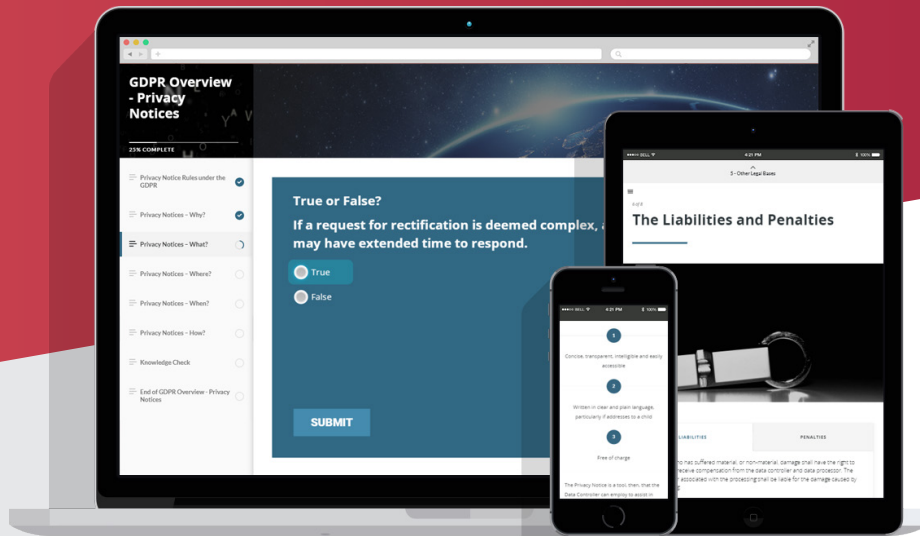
GDPR Overview - Privacy Notices

25% COMPLETE

Privacy Notice Rules under the GDPR

Privacy Notices – Why?

Privacy Notices – What?

Privacy Notices – Where?

Privacy Notices – When?

Privacy Notices – How?

Knowledge Check

End of GDPR Overview - Privacy Notices

True or False?

If a request for rectification is deemed complex, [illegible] may have extended time to respond.

True

False

SUBMIT

●●●●● BELL 4:21 PM 100%

3 - Other Legal Bases

The Liabilities and Penalties

LIABILITIES

PENALTIES

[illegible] has suffered material, or non-material, damage shall have the right to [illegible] receive compensation from the data controller and data processor. The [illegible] associated with the processing shall be liable for the damage caused by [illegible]

●●●●● BELL 4:21 PM 100%

1

Concise, transparent, intelligible and easily accessible

2

Written in clear and plain language, particularly if addresses to a child

3

Free of charge

The Privacy Notice is a tool, then, that the Data Controller can employ to assist in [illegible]